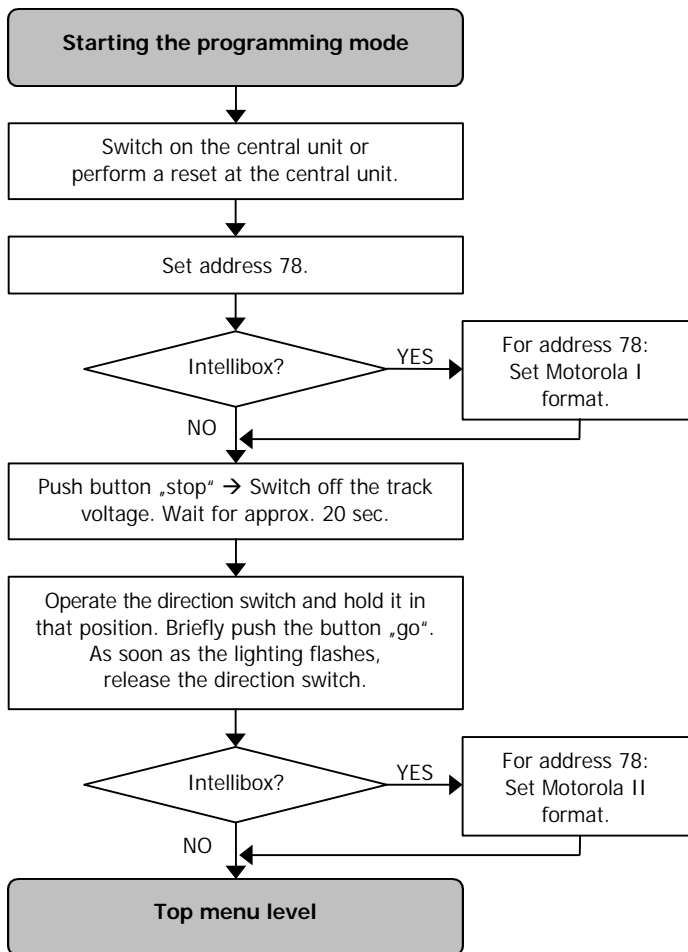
Starting the programming mode

Switch on the central unit or perform a reset at the central unit.

Set address 78.

Intellibox?

YES

For address 78: Set Motorola I format.

NO

Push button „stop" → Switch off the track voltage. Wait for approx. 20 sec.

Operate the direction switch and hold it in that position. Briefly push the button „go". As soon as the lighting flashes, release the direction switch.

Intellibox?

YES

For address 78: Set Motorola II format.

NO

Top menu level